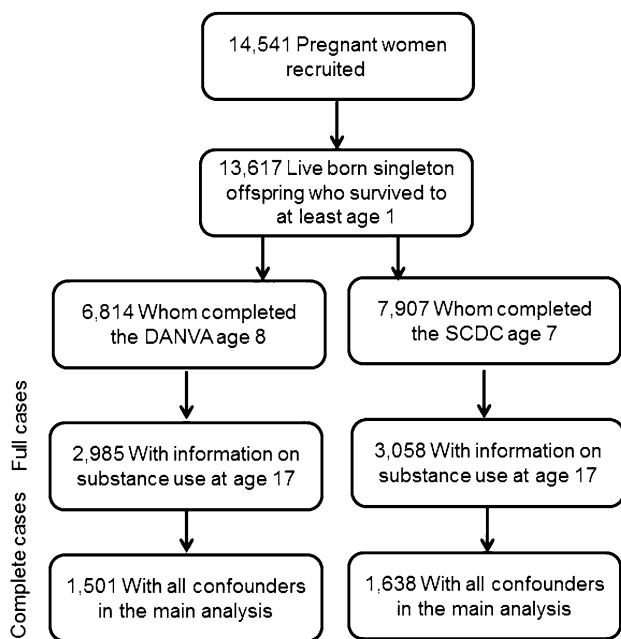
14,541 Pregnant women recruited

13,617 Live born singleton offspring who survived to at least age 1

6,814 Whom completed the DANVA age 8

7,907 Whom completed the SCDC age 7

Full cases

2,985 With information on substance use at age 17

3,058 With information on substance use at age 17

Complete cases

1,501 With all confounders in the main analysis

1,638 With all confounders in the main analysis